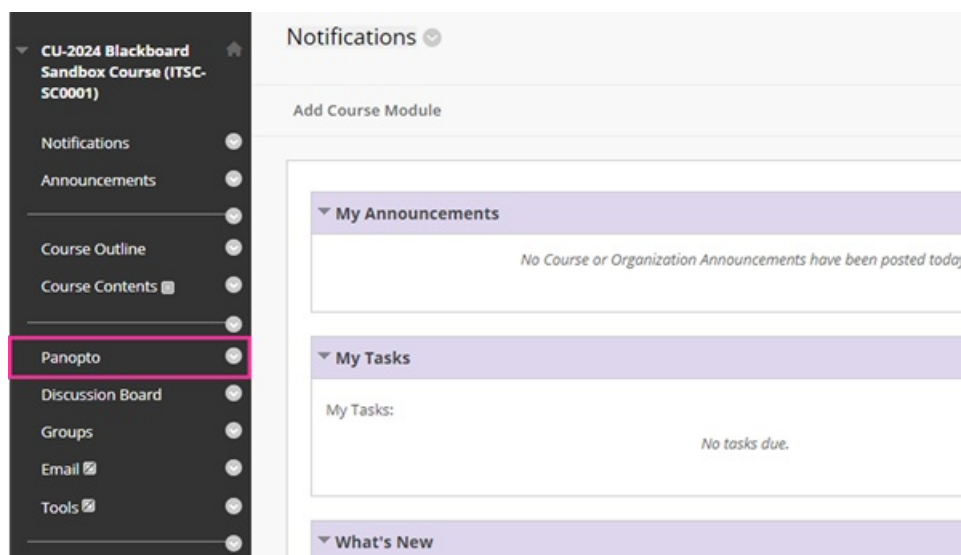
CU-2024 Blackboard Sandbox Course (ITSC-SC0001)

Notifications

Announcements

Course Outline

Course Contents

Panopto

Discussion Board

Groups

Email

Tools

Notifications

Add Course Module

My Announcements

No Course or Organization Announcements have been posted toda

My Tasks

My Tasks:

No tasks due.

What's New